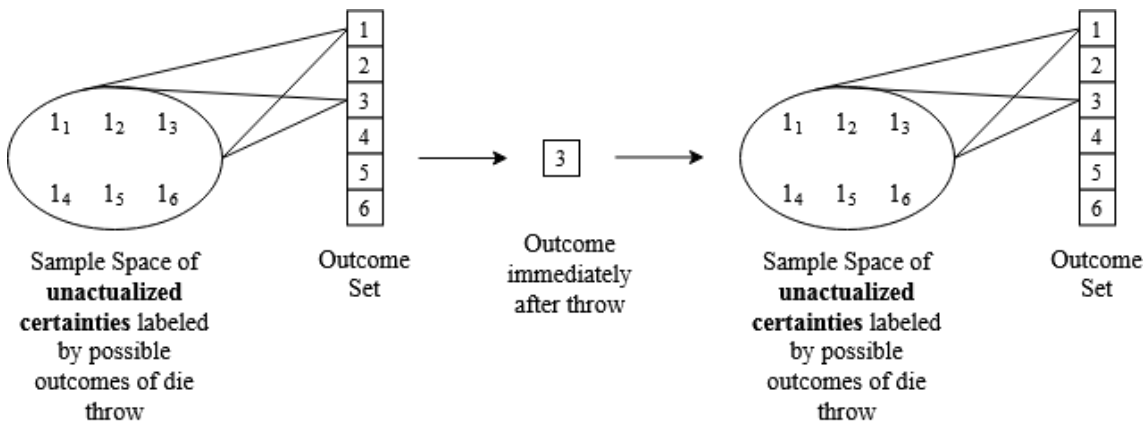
$1_1$ $1_2$ $1_3$

$1_4$ $1_5$ $1_6$

| 1 |
|---|
| 2 |
| 3 |
| 4 |
| 5 |
| 6 |

Sample Space of **unactualized certainties** labeled by possible outcomes of die throw

Outcome Set

3

Outcome immediately after throw

$1_1$ $1_2$ $1_3$

$1_4$ $1_5$ $1_6$

| 1 |
|---|
| 2 |
| 3 |
| 4 |
| 5 |
| 6 |

Sample Space of **unactualized certainties** labeled by possible outcomes of die throw

Outcome Set